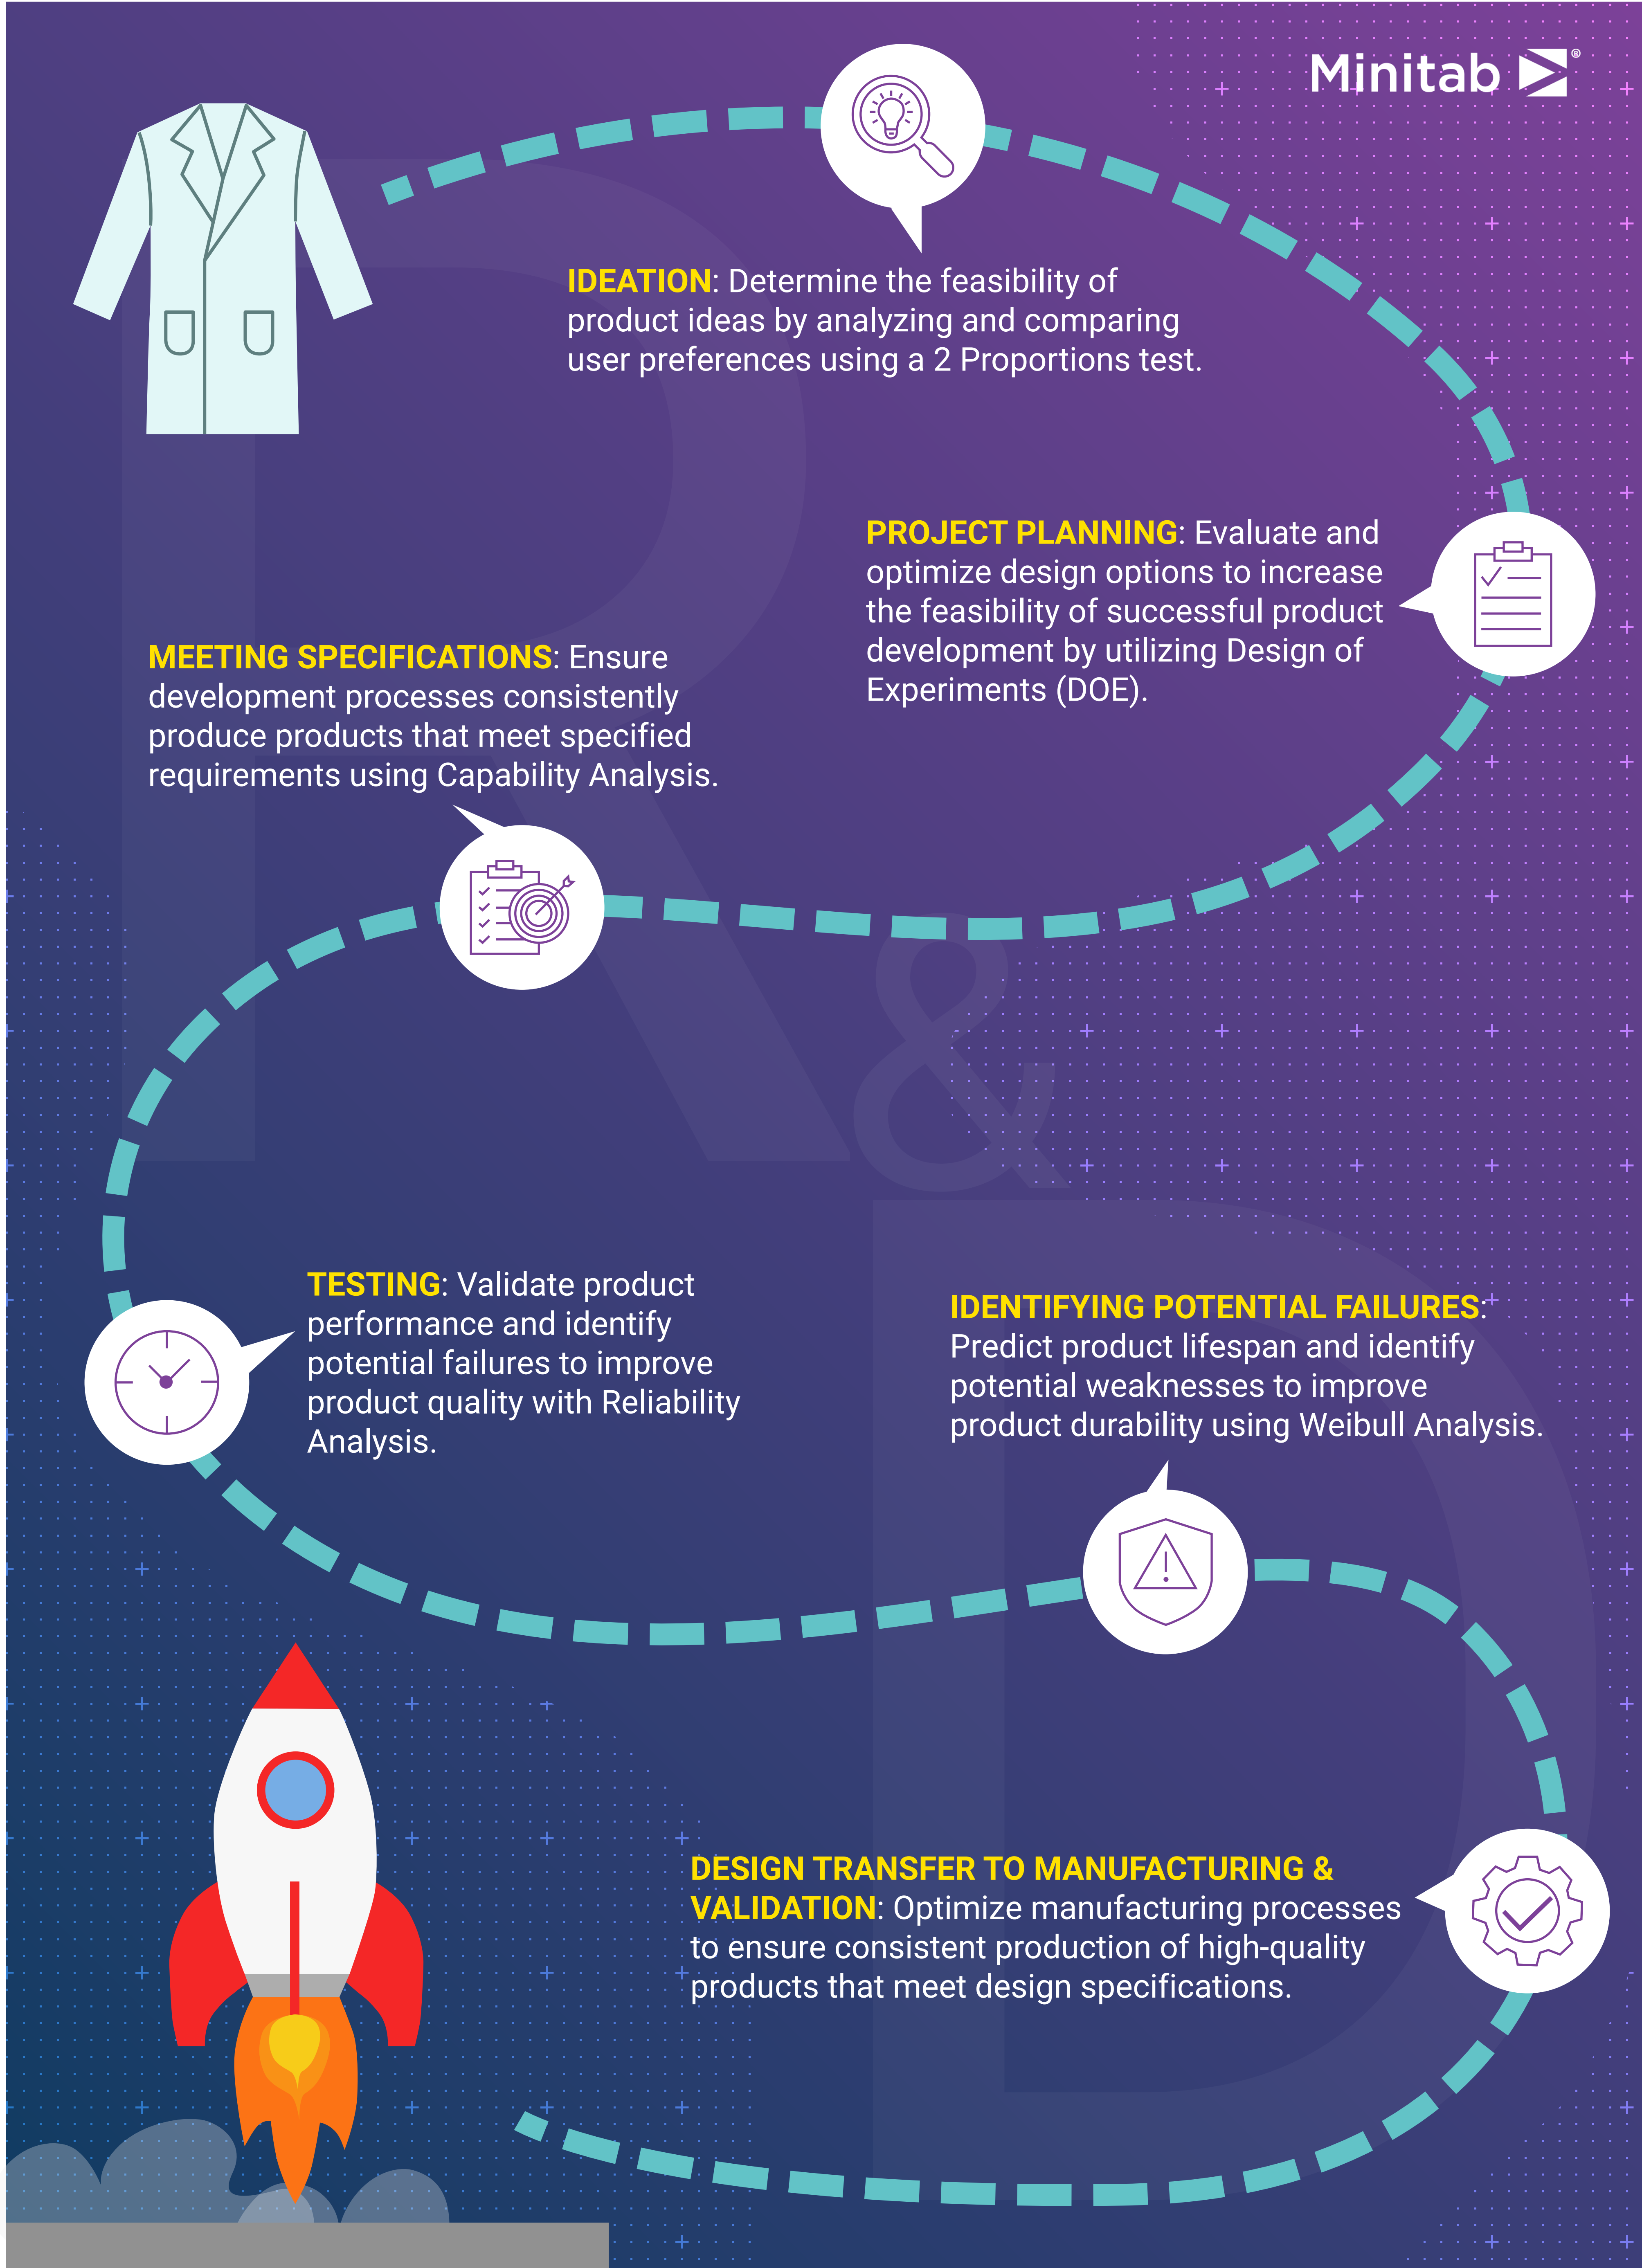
Minitab®

IDEATION: Determine the feasibility of product ideas by analyzing and comparing user preferences using a 2 Proportions test.

PROJECT PLANNING: Evaluate and optimize design options to increase the feasibility of successful product development by utilizing Design of Experiments (DOE).

MEETING SPECIFICATIONS: Ensure development processes consistently produce products that meet specified requirements using Capability Analysis.

R&D

TESTING: Validate product performance and identify potential failures to improve product quality with Reliability Analysis.

IDENTIFYING POTENTIAL FAILURES: Predict product lifespan and identify potential weaknesses to improve product durability using Weibull Analysis.

DESIGN TRANSFER TO MANUFACTURING & VALIDATION: Optimize manufacturing processes to ensure consistent production of high-quality products that meet design specifications.